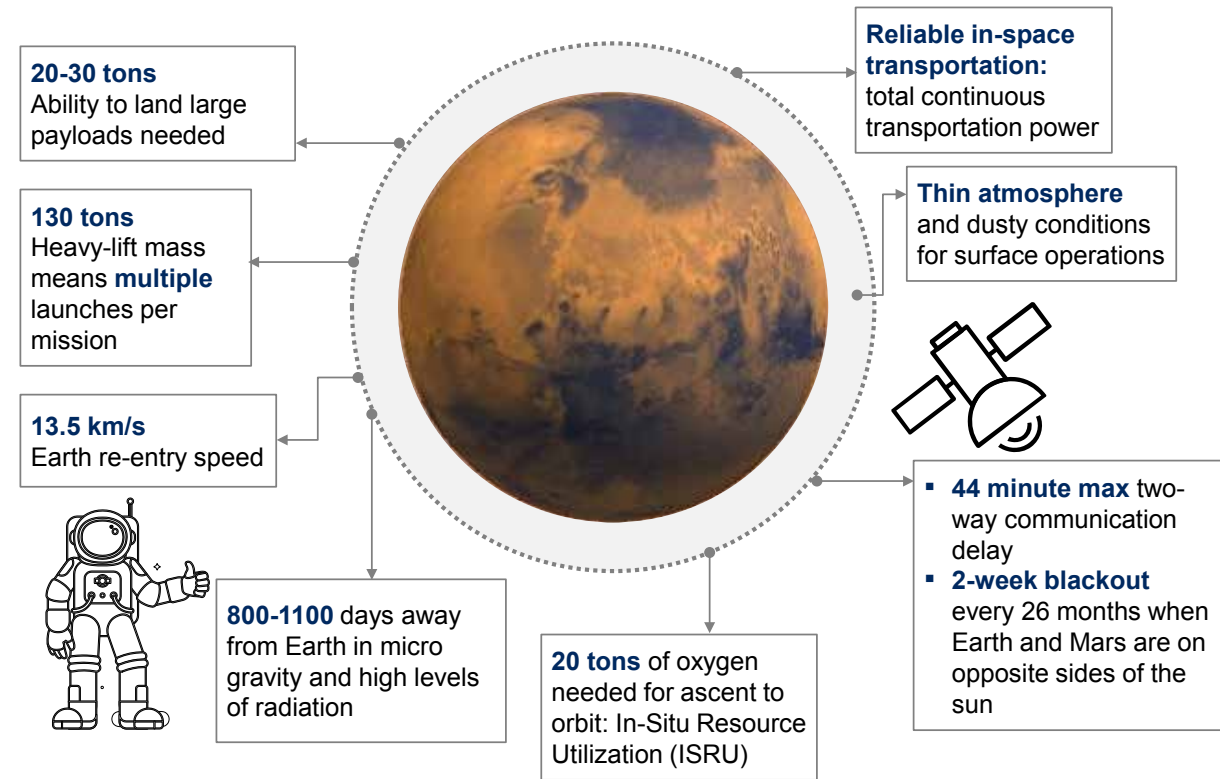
20-30 tons
Ability to land large payloads needed

130 tons
Heavy-lift mass means multiple launches per mission

13.5 km/s
Earth re-entry speed

800-1100 days away from Earth in micro gravity and high levels of radiation

20 tons of oxygen needed for ascent to orbit: In-Situ Resource Utilization (ISRU)

Reliable in-space transportation: total continuous transportation power

Thin atmosphere and dusty conditions for surface operations

▪ 44 minute max two-way communication delay
▪ 2-week blackout every 26 months when Earth and Mars are on opposite sides of the sun